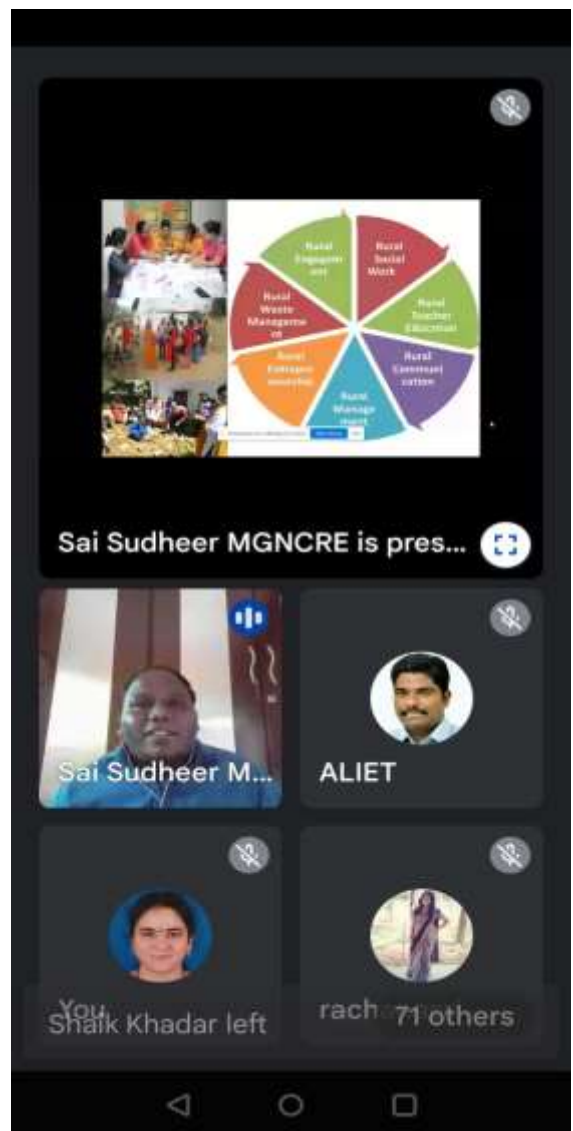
Rural Engagement

Rural Social Work

Rural Teacher Education

Rural Communication

Rural Management

Rural Entrepreneurship

Rural Waste Management

Sai Sudheer MGNCRE is pres...

Sai Sudheer M...

ALIET

You

Shaik Khadar left

rach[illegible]

71 others